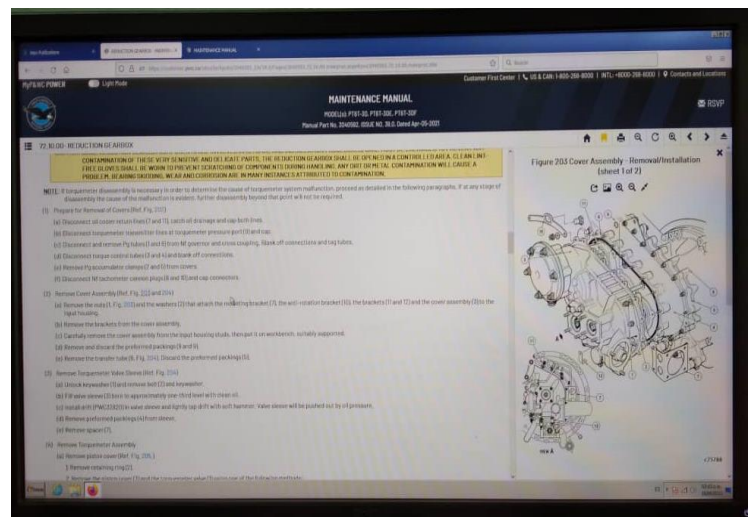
MAINTENANCE MANUAL

MODEL(S): PT6T-3D, PT6T-3DE, PT6T-3DF

Manual Part No. 3044582, ISSUE NO. 35.0, Dated Apr-05-2021

Customer First Center | US & CAN: 1-800-268-8000 | INTL: +8000-268-8000 | Contacts and Locations

RSVP

MyP&WC POWER

Light Mode

72.10.00 - REDUCTION GEARBOX

CONTAMINATION OF THESE VERY SENSITIVE AND DELICATE PARTS, THE REDUCTION GEARBOX SHALL BE OPENED IN A CONTROLLED AREA. CLEAN LINT-FREE GLOVES SHALL BE WORN TO PREVENT SCRATCHING OF COMPONENTS DURING HANDLING. ANY DIRT OR METAL CONTAMINATION WILL CAUSE A PROBLEM. BEARING SKIDDING, WEAR AND CORROSION ARE IN MANY INSTANCES ATTRIBUTED TO CONTAMINATION.

NOTE: If torquemeter disassembly is necessary in order to determine the cause of torquemeter system malfunction, proceed as detailed in the following paragraphs. If at any stage of disassembly the cause of the malfunction is evident, further disassembly beyond that point will not be required.

(1) Prepare for Removal of Covers (Ref. Fig. 203).

(a) Disconnect oil cooler return lines (7 and 11), catch oil drainage and cap both lines.

(b) Disconnect torquemeter transmitter lines at torquemeter pressure port (3) and cap.

(c) Disconnect and remove Pg tubes (3 and 6) from Nf governor and cross coupling. Blank off connections and cap tubes.

(d) Disconnect torque control tubes (2 and 4) and blank off connections.

(e) Remove Pg accumulator clamps (2 and 5) from covers.

(f) Disconnect Nf tachometer-generator plugs (8 and 10) and cap connectors.

(2) Remove Cover Assembly (Ref. Fig. 203 and 204).

(a) Remove the nuts (1, Fig. 203) and the washers (2) that attach the mounting bracket (7), the anti-rotation bracket (10), the brackets (11 and 12) and the cover assembly (3) to the input housing.

(b) Remove the brackets from the cover assembly.

(c) Carefully remove the cover assembly from the input housing studs, then put it on workbench, suitably supported.

(d) Remove and discard the preformed packings (9 and 8).

(e) Remove the transfer tube (6, Fig. 204). Discard the preformed packings (5).

(3) Remove Torquemeter Valve Sleeve (Ref. Fig. 204).

(a) Unlock keywasher (5) and remove bolt (2) and keywasher.

(b) Fill valve sleeve (3) bore to approximately one-third level with clean oil.

(c) Install drift (PWC33820) in valve sleeve and lightly tap drift with soft hammer. Valve sleeve will be pushed out by oil pressure.

(d) Remove preformed packings (4) from sleeve.

(e) Remove spacer (7).

(4) Remove Torquemeter Assembly

(a) Remove piston cover (Ref. Fig. 205.)

1 Remove retaining ring (2).

2 Remove the piston cover (3) and the torquemeter valve (1) using one of the following methods:

Figure 203 Cover Assembly - Removal/Installation (sheet 1 of 2)

VIEW A

c71704